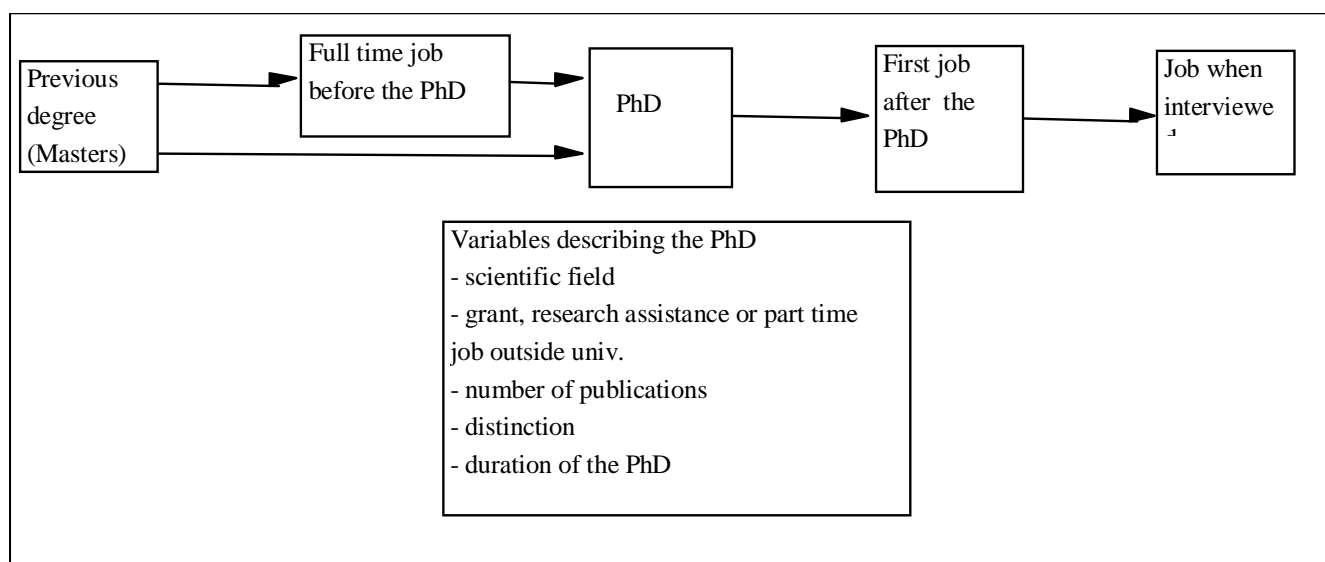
Previous degree (Masters)

Full time job before the PhD

PhD

First job after the PhD

Job when interviewe
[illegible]

Variables describing the PhD
- scientific field
- grant, research assistance or part time job outside univ.
- number of publications
- distinction
- duration of the PhD